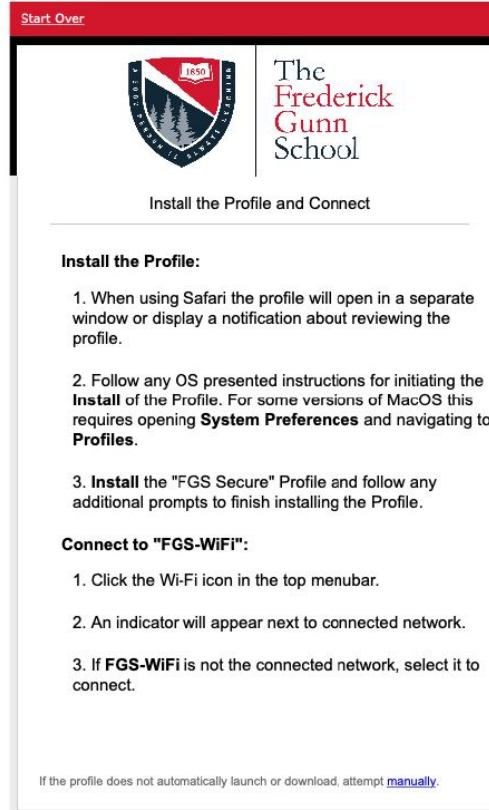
Start Over

1850

The Frederick Gunn School

Install the Profile and Connect

**Install the Profile:**

1. When using Safari the profile will open in a separate window or display a notification about reviewing the profile.

2. Follow any OS presented instructions for initiating the **Install** of the Profile. For some versions of MacOS this requires opening **System Preferences** and navigating to **Profiles**.

3. **Install** the "FGS Secure" Profile and follow any additional prompts to finish installing the Profile.

**Connect to "FGS-WiFi":**

1. Click the Wi-Fi icon in the top menubar.

2. An indicator will appear next to connected network.

3. If **FGS-WiFi** is not the connected network, select it to connect.

If the profile does not automatically launch or download, attempt manually.